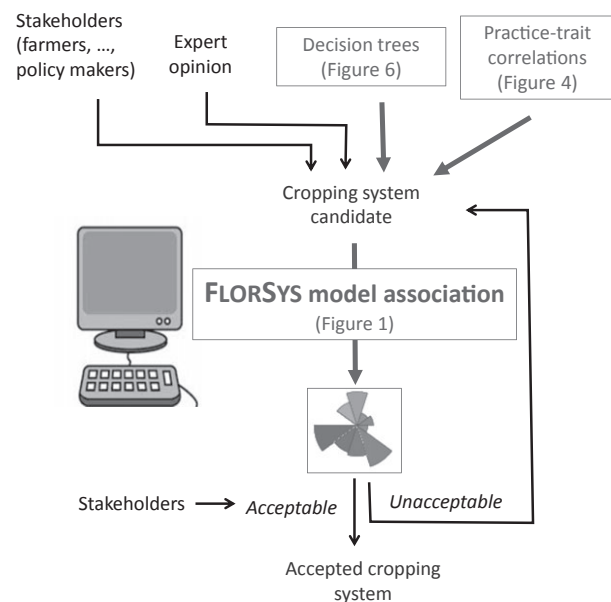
Stakeholders (farmers, …, policy makers)

Expert opinion

Decision trees (Figure 6)

Practice-trait correlations (Figure 4)

Cropping system candidate

FLORSYS model association (Figure 1)

Stakeholders

Acceptable

Unacceptable

Accepted cropping system